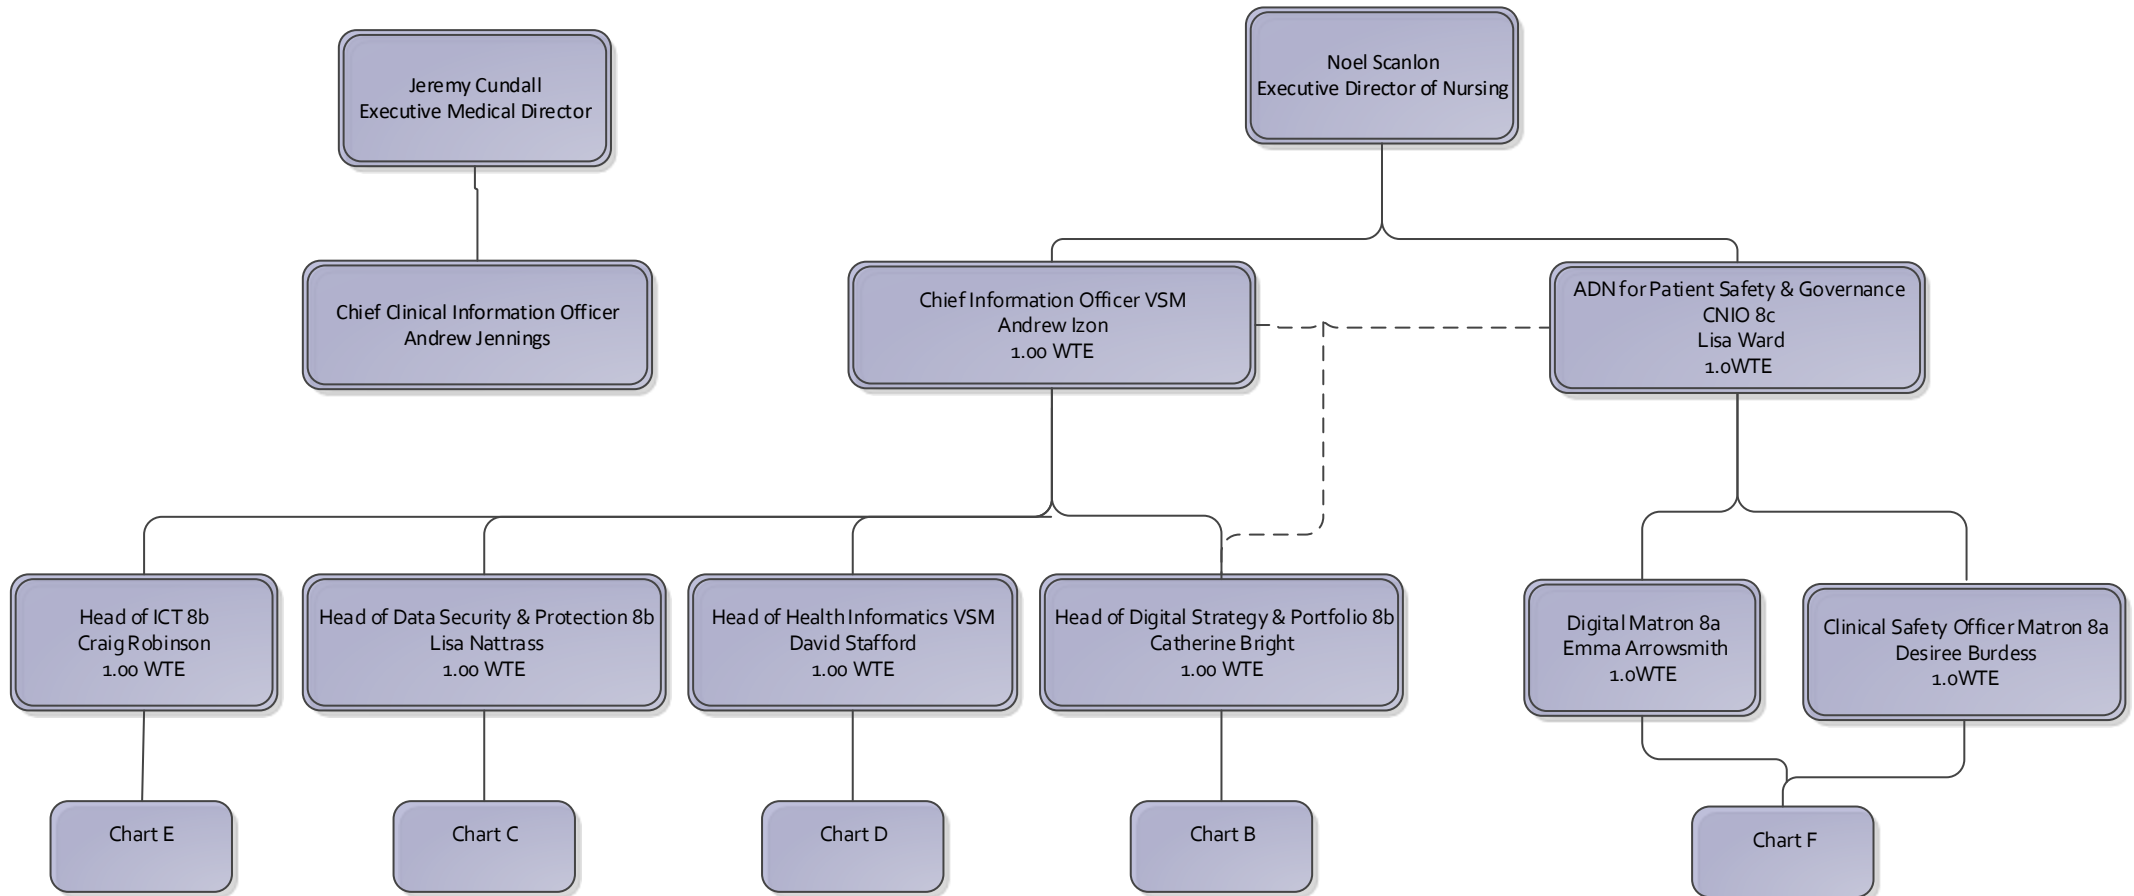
Jeremy Cundall
Executive Medical Director

Noel Scanlon
Executive Director of Nursing

Chief Clinical Information Officer
Andrew Jennings

Chief Information Officer VSM
Andrew Izon
1.00 WTE

ADN for Patient Safety & Governance
CNIO 8c
Lisa Ward
1.0WTE

Head of ICT 8b
Craig Robinson
1.00 WTE

Head of Data Security & Protection 8b
Lisa Nattrass
1.00 WTE

Head of Health Informatics VSM
David Stafford
1.00 WTE

Head of Digital Strategy & Portfolio 8b
Catherine Bright
1.00 WTE

Digital Matron 8a
Emma Arrowsmith
1.0WTE

Clinical Safety Officer Matron 8a
Desiree Burdess
1.0WTE

Chart E

Chart C

Chart D

Chart B

Chart F